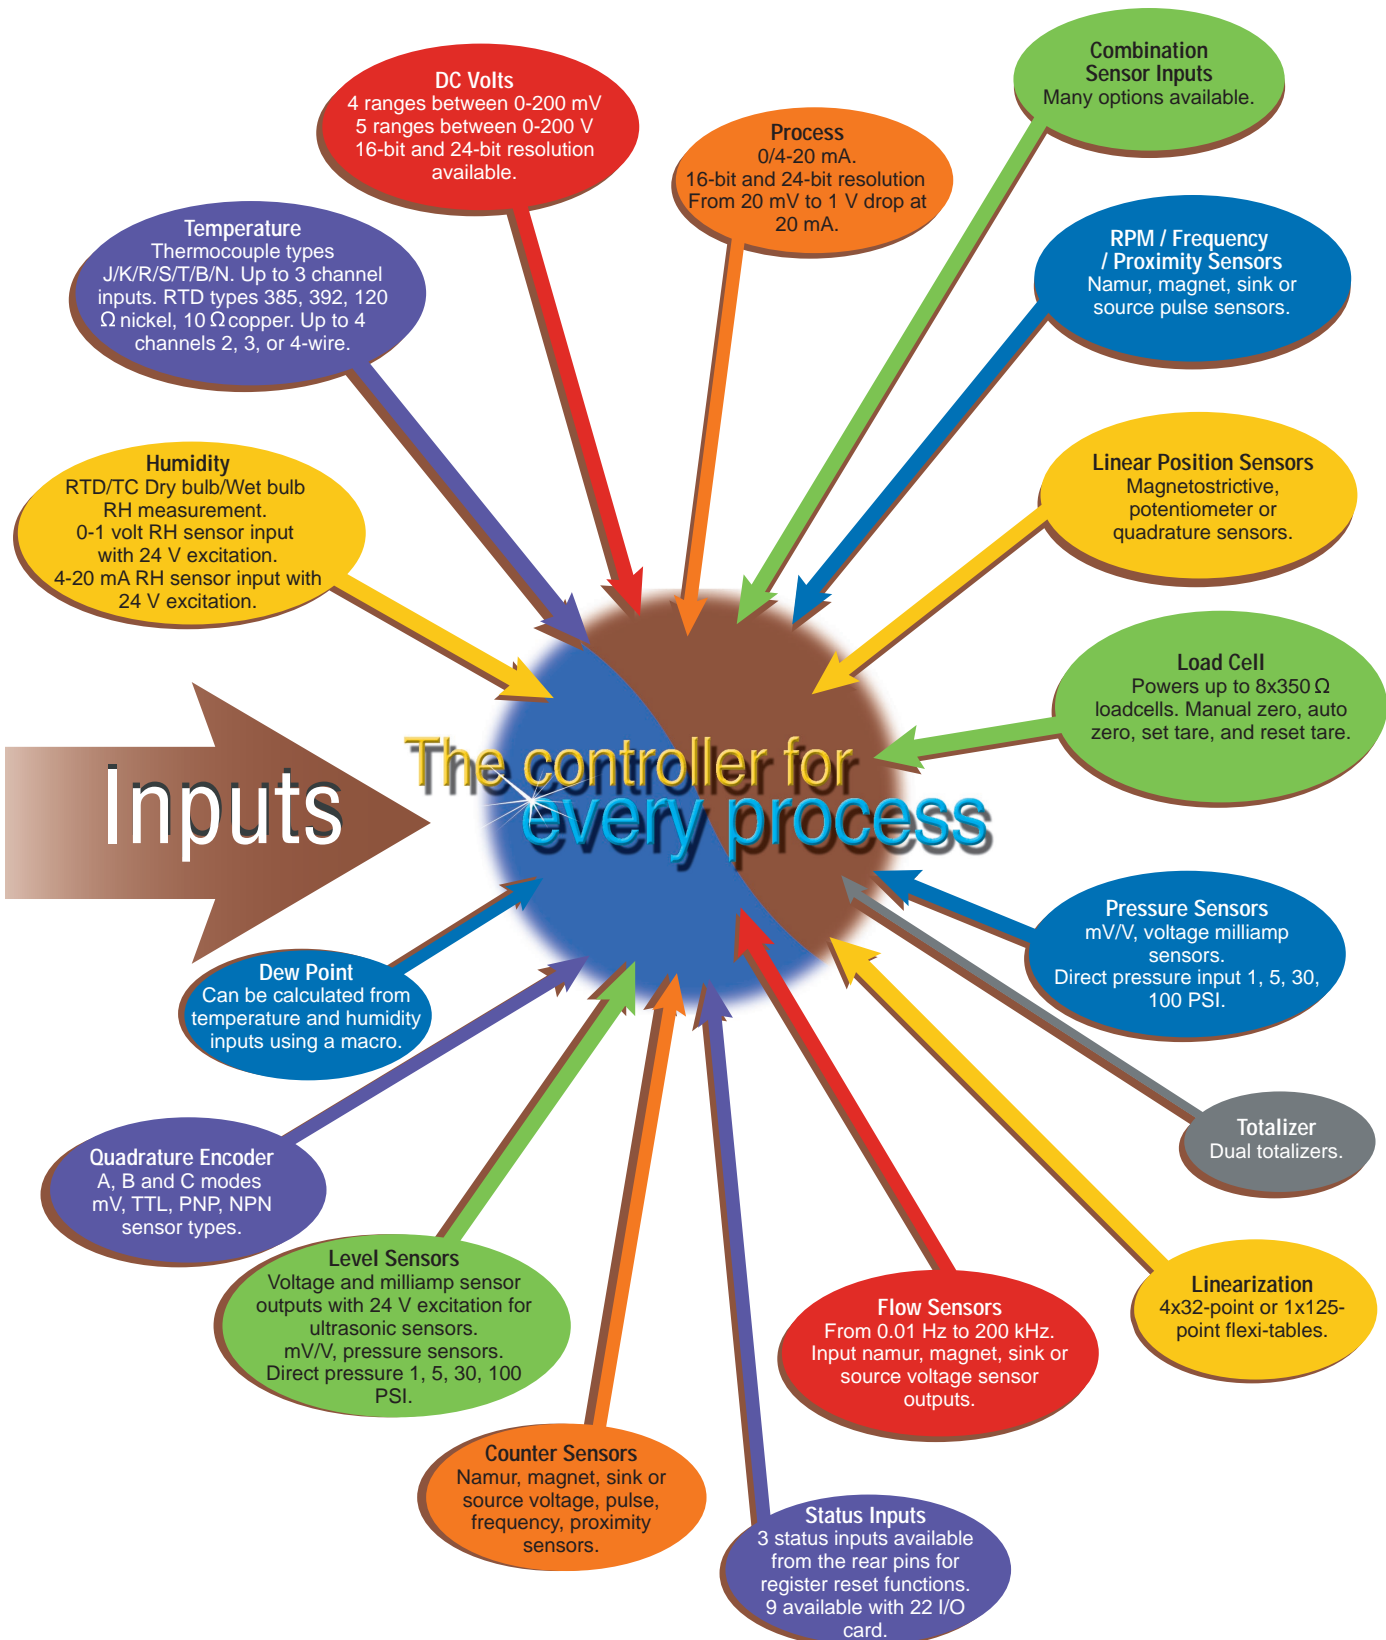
DC Volts
4 ranges between 0-200 mV
5 ranges between 0-200 V
16-bit and 24-bit resolution available.

Combination Sensor Inputs
Many options available.

Process
0/4-20 mA.
16-bit and 24-bit resolution
From 20 mV to 1 V drop at 20 mA.

Temperature
Thermocouple types J/K/R/S/T/B/N. Up to 3 channel inputs. RTD types 385, 392, 120 $\Omega$ nickel, 10 $\Omega$ copper. Up to 4 channels 2, 3, or 4-wire.

RPM / Frequency / Proximity Sensors
Namur, magnet, sink or source pulse sensors.

Humidity
RTD/TC Dry bulb/Wet bulb RH measurement.
0-1 volt RH sensor input with 24 V excitation.
4-20 mA RH sensor input with 24 V excitation.

Linear Position Sensors
Magnetostrictive, potentiometer or quadrature sensors.

Load Cell
Powers up to 8x350 $\Omega$ loadcells. Manual zero, auto zero, set tare, and reset tare.

Inputs

The controller for every process

Pressure Sensors
mV/V, voltage milliamp sensors.
Direct pressure input 1, 5, 30, 100 PSI.

Dew Point
Can be calculated from temperature and humidity inputs using a macro.

Totalizer
Dual totalizers.

Quadrature Encoder
A, B and C modes
mV, TTL, PNP, NPN sensor types.

Level Sensors
Voltage and milliamp sensor outputs with 24 V excitation for ultrasonic sensors.
mV/V, pressure sensors.
Direct pressure 1, 5, 30, 100 PSI.

Linearization
4x32-point or 1x125-point flexi-tables.

Flow Sensors
From 0.01 Hz to 200 kHz.
Input namur, magnet, sink or source voltage sensor outputs.

Counter Sensors
Namur, magnet, sink or source voltage, pulse, frequency, proximity sensors.

Status Inputs
3 status inputs available from the rear pins for register reset functions.
9 available with 22 I/O card.